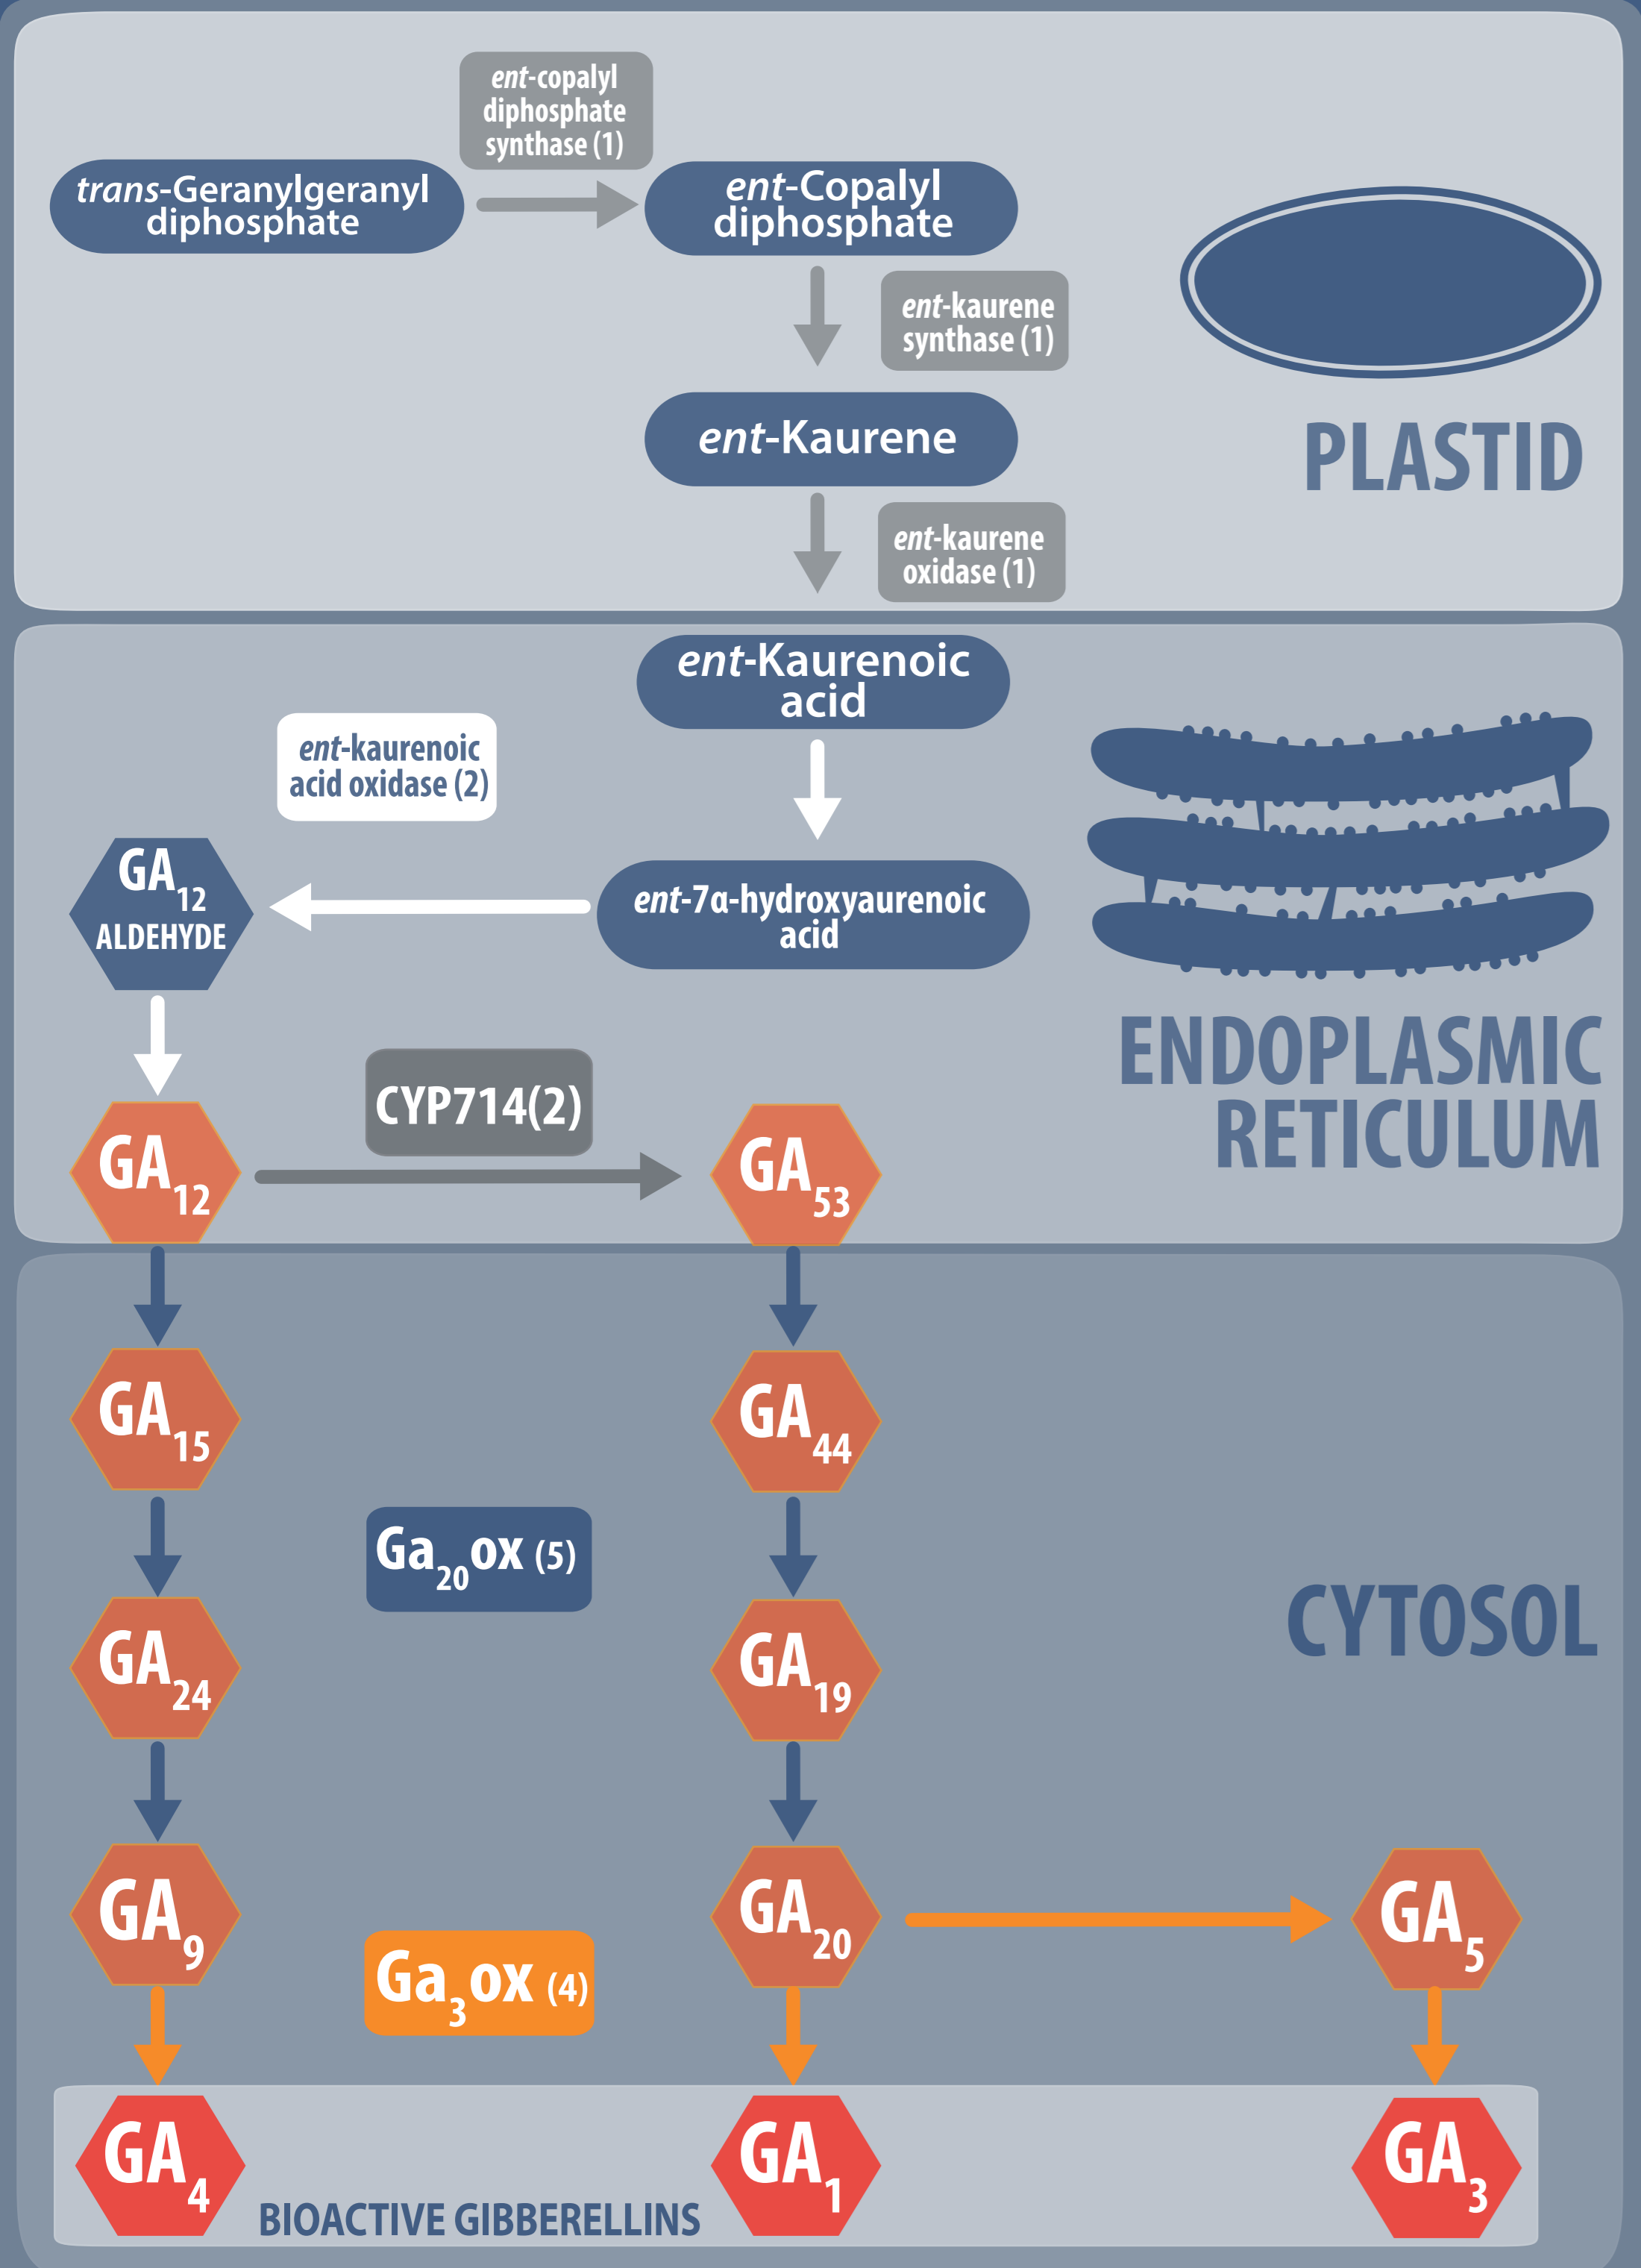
ent-copalyl diphosphate synthase (1)

trans-Geranylgeranyl diphosphate

ent-Copalyl diphosphate

ent-kaurene synthase (1)

ent-Kaurene

PLASTID

ent-kaurene oxidase (1)

ent-Kaurenoic acid

ent-kaurenoic acid oxidase (2)

$GA_{12}$ ALDEHYDE

ent-7α-hydroxyaurenoic acid

ENDOPLASMIC RETICULUM

CYP714(2)

$GA_{12}$

$GA_{53}$

$GA_{15}$

$GA_{44}$

$Ga_{20}ox$ (5)

$GA_{24}$

$GA_{19}$

CYTOSOL

$GA_{9}$

$GA_{20}$

$GA_{5}$

$Ga_{3}ox$ (4)

$GA_{4}$

$GA_{1}$

$GA_{3}$

BIOACTIVE GIBBERELLINS